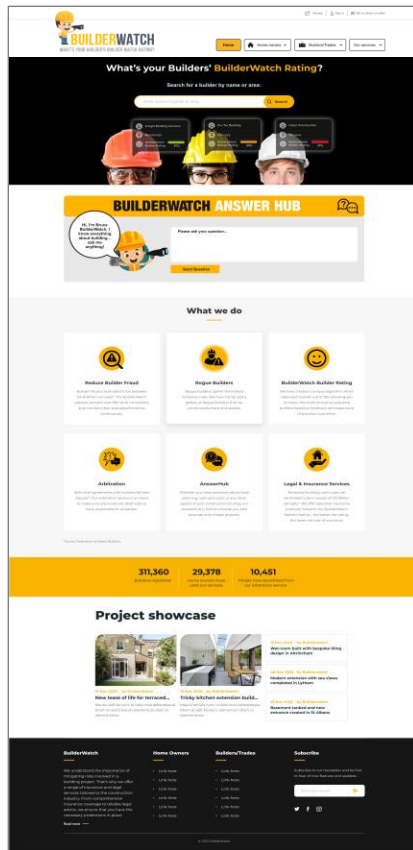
Home | Sign in | Write a client review

BUILDERWATCH
WHAT'S YOUR BUILDER'S BUILDER WATCH RATING?

Home | Home owners | Builders/Trades | Our services

What's your Builders' BuilderWatch Rating?

Search for a builder by name or area:

Search

BUILDERWATCH ANSWER HUB

Hi, I'm Bruce BuilderWatch. I know everything about building - ask me anything!

Please ask your question...

Send Question

What we do

Reduce Builder Fraud

Rogue Builders

BuilderWatch Builder Rating

Arbitration

AnswerHub

Legal & Insurance Services

311,360
Builders registered

29,378
Home Owners have used our services

10,451
People have benefitted from our arbitration service

Project showcase

New lease of life for terraced...

Tricky kitchen extension build...

Wet room built with bespoke tiling design in Altrincham

Modern extension with sea views completed in Lytham

Basement tanked and new entrance created in St Albans

BuilderWatch

Home Owners

Builders/Trades

Subscribe

Read more

Link item
Link item
Link item
Link item
Link item
Link item

Link item
Link item
Link item
Link item
Link item
Link item

Subscribe to our newsletter and be first to hear of new features and updates.

© 2023 BuilderWatch